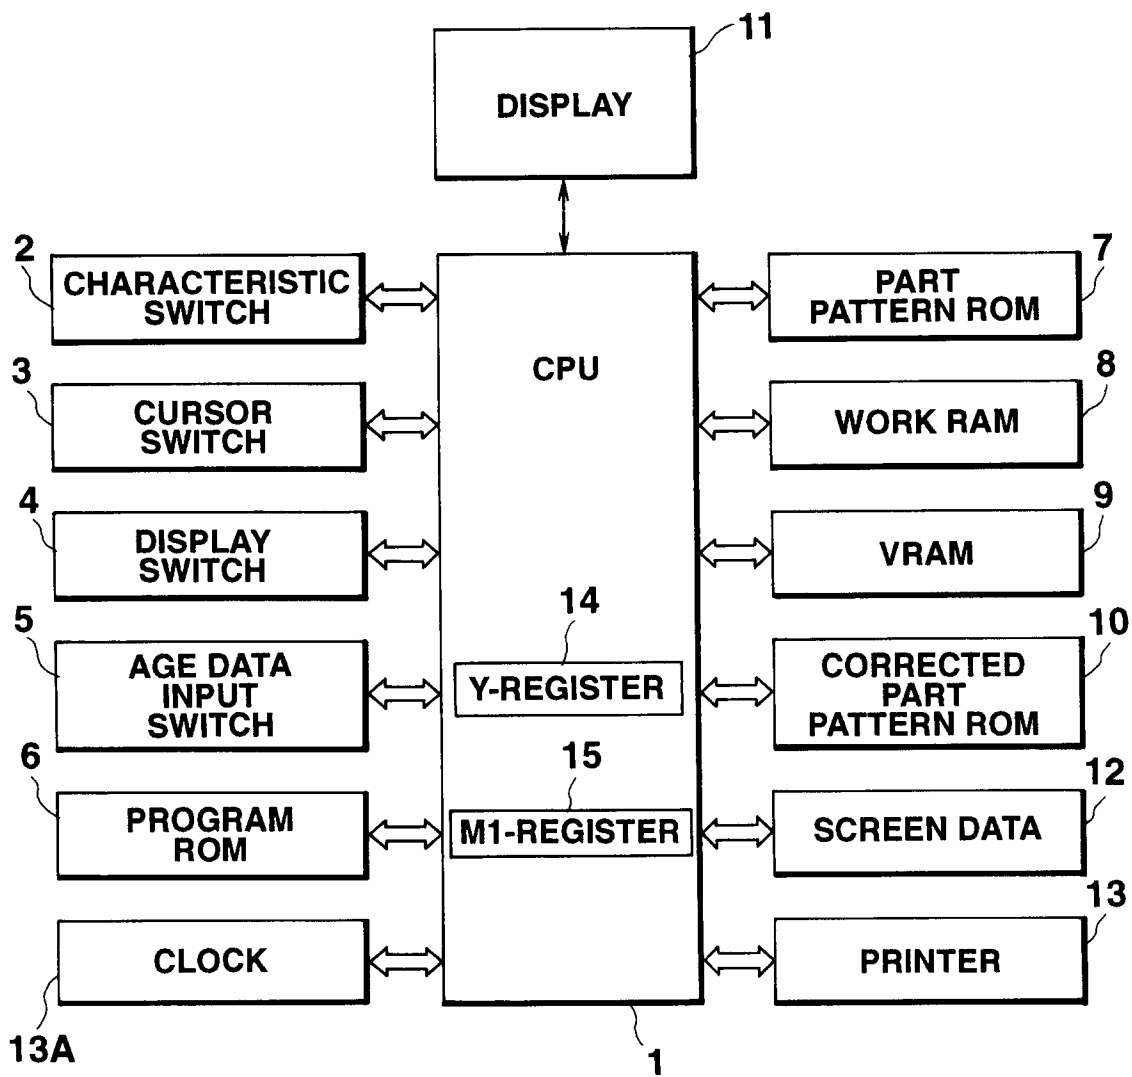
11
DISPLAY

2
CHARACTERISTIC SWITCH

3
CURSOR SWITCH

4
DISPLAY SWITCH

5
AGE DATA INPUT SWITCH

6
PROGRAM ROM

CLOCK
13A

CPU

14
Y-REGISTER

15
M1-REGISTER

1

7
PART PATTERN ROM

8
WORK RAM

9
VRAM

10
CORRECTED PART PATTERN ROM

12
SCREEN DATA

13
PRINTER